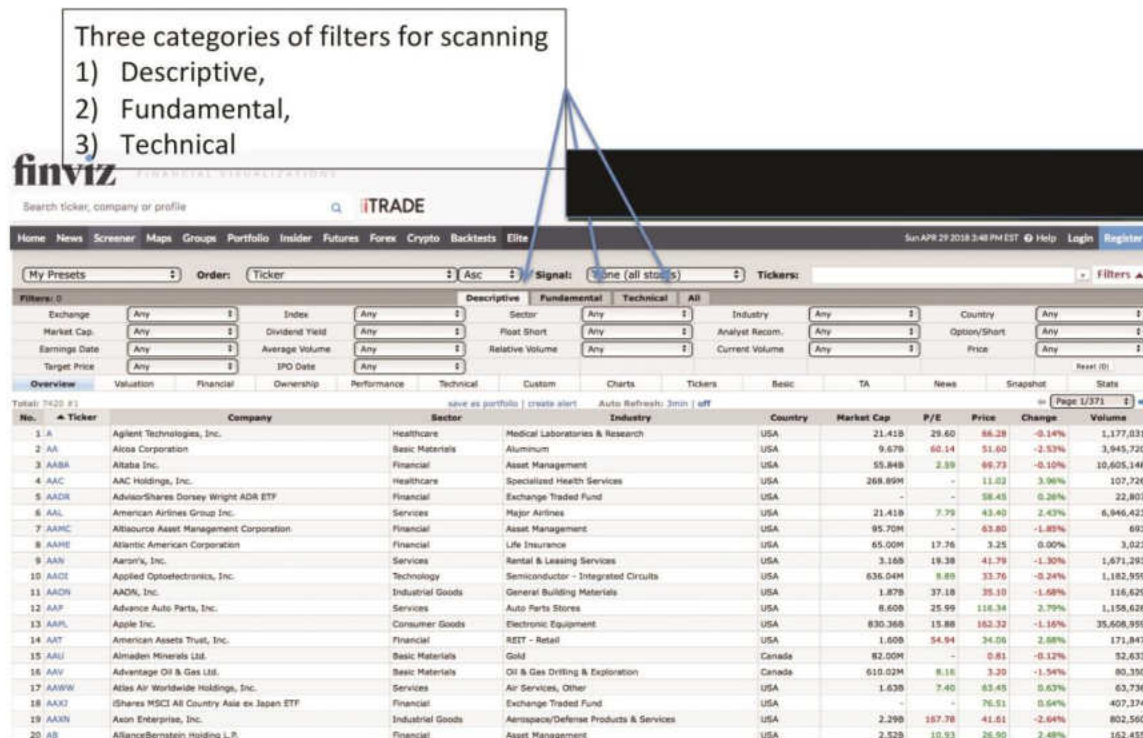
Three categories of filters for scanning
1) Descriptive,
2) Fundamental,
3) Technical

finviz FINANCIAL VISUALIZATIONS

Search ticker, company or profile

iTRADE

Home News Screener Maps Groups Portfolio Insider Futures Forex Crypto Backtests Elite

Sun APR 29 2018 3:48 PM EST Help Login Register

My Presets Order: Ticker Asc Signal: None (all stocks) Tickers: Filters

Filters: 0

Descriptive Fundamental Technical All

| Exchange | Any | Index | Any | Sector | Any | Industry | Any | Country | Any |
|---|---|---|---|---|---|---|---|---|---|
| Market Cap. | Any | Dividend Yield | Any | Float Short | Any | Analyst Recom. | Any | Option/Short | Any |
| Earnings Date | Any | Average Volume | Any | Relative Volume | Any | Current Volume | Any | Price | Any |
| Target Price | Any | IPO Date | Any | | | | | | Reset (0) |

Overview Valuation Financial Ownership Performance Technical Custom Charts Tickers Basic TA News Snapshot Stats

Total: 7420 #1 save as portfolio | create alert Auto Refresh: 3min | off Page 1/371

| No. | Ticker | Company | Sector | Industry | Country | Market Cap | P/E | Price | Change | Volume |
|---|---|---|---|---|---|---|---|---|---|---|
| 1 | A | Agilent Technologies, Inc. | Healthcare | Medical Laboratories & Research | USA | 21.41B | 29.60 | 66.28 | -0.14% | 1,177,031 |
| 2 | AA | Alcoa Corporation | Basic Materials | Aluminum | USA | 9.67B | 60.14 | 51.60 | -2.53% | 3,945,720 |
| 3 | AABA | Altaba Inc. | Financial | Asset Management | USA | 55.84B | 2.59 | 69.73 | -0.10% | 10,605,140 |
| 4 | AAC | AAC Holdings, Inc. | Healthcare | Specialized Health Services | USA | 268.89M | - | 11.02 | 3.96% | 107,720 |
| 5 | AADR | AdvisorShares Dorsey Wright ADR ETF | Financial | Exchange Traded Fund | USA | - | - | 58.45 | 0.26% | 22,807 |
| 6 | AAL | American Airlines Group Inc. | Services | Major Airlines | USA | 21.41B | 7.79 | 43.40 | 2.43% | 6,946,421 |
| 7 | AAMC | Altisource Asset Management Corporation | Financial | Asset Management | USA | 95.70M | - | 63.80 | -1.85% | 693 |
| 8 | AAME | Atlantic American Corporation | Financial | Life Insurance | USA | 65.00M | 17.76 | 3.25 | 0.00% | 3,023 |
| 9 | AAN | Aaron's, Inc. | Services | Rental & Leasing Services | USA | 3.16B | 19.38 | 41.79 | -1.30% | 1,671,293 |
| 10 | AAOI | Applied Optoelectronics, Inc. | Technology | Semiconductor - Integrated Circuits | USA | 636.04M | 8.89 | 33.76 | -0.24% | 1,182,959 |
| 11 | AAON | AAON, Inc. | Industrial Goods | General Building Materials | USA | 1.87B | 37.18 | 35.10 | -1.68% | 116,629 |
| 12 | AAP | Advance Auto Parts, Inc. | Services | Auto Parts Stores | USA | 8.60B | 25.99 | 116.34 | 2.79% | 1,158,628 |
| 13 | AAPL | Apple Inc. | Consumer Goods | Electronic Equipment | USA | 830.36B | 15.88 | 162.32 | -1.16% | 35,608,959 |
| 14 | AAT | American Assets Trust, Inc. | Financial | REIT - Retail | USA | 1.60B | 54.94 | 34.06 | 2.08% | 171,847 |
| 15 | AAU | Almaden Minerals Ltd. | Basic Materials | Gold | Canada | 82.00M | - | 0.81 | -0.12% | 52,633 |
| 16 | AAV | Advantage Oil & Gas Ltd. | Basic Materials | Oil & Gas Drilling & Exploration | Canada | 610.02M | 8.16 | 3.20 | -1.54% | 80,350 |
| 17 | AAWW | Atlas Air Worldwide Holdings, Inc. | Services | Air Services, Other | USA | 1.63B | 7.40 | 63.45 | 0.63% | 63,730 |
| 18 | AAXJ | iShares MSCI All Country Asia ex Japan ETF | Financial | Exchange Traded Fund | USA | - | - | 76.51 | 0.64% | 407,374 |
| 19 | AAXN | Axon Enterprise, Inc. | Industrial Goods | Aerospace/Defense Products & Services | USA | 2.29B | 167.78 | 41.61 | -2.64% | 802,560 |
| 20 | AB | AllianceBernstein Holding L.P. | Financial | Asset Management | USA | 2.52B | 10.93 | 26.90 | 2.48% | 162,455 |